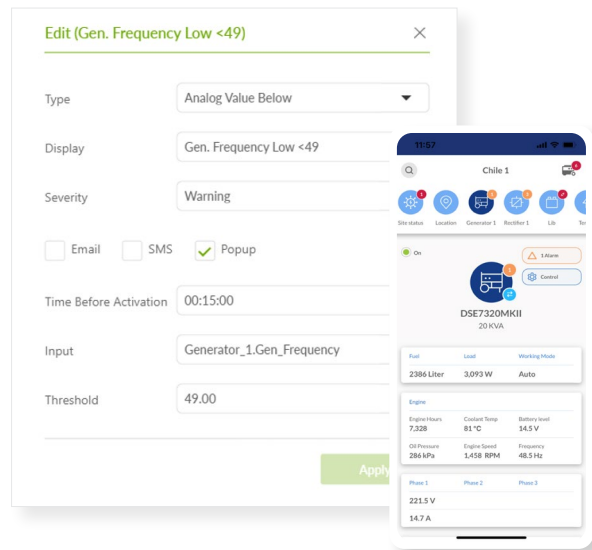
Edit (Gen. Frequency Low <49)

Type Analog Value Below

Display Gen. Frequency Low <49

Severity Warning

Email SMS Popup

Time Before Activation 00:15:00

Input Generator_1.Gen_Frequency

Threshold 49.00

Apply

11:57

Chile 1

Site status Location Generator 1 Rectifier 1 Lib Te

On

1 Alarm

Control

DSE7320MKII
20 KVA

| Fuel | Load | Working Mode |
|---|---|---|
| 2386 Liter | 3,093 W | Auto |

Engine

| Engine Hours | Coolant Temp | Battery level |
|---|---|---|
| 7,328 | 81 °C | 14.5 V |
| Oil Pressure | Engine Speed | Frequency |
| 286 kPa | 1,458 RPM | 48.5 Hz |

| Phase 1 | Phase 2 | Phase 3 |
|---|---|---|
| 221.5 V | | |
| 14.7 A | | |